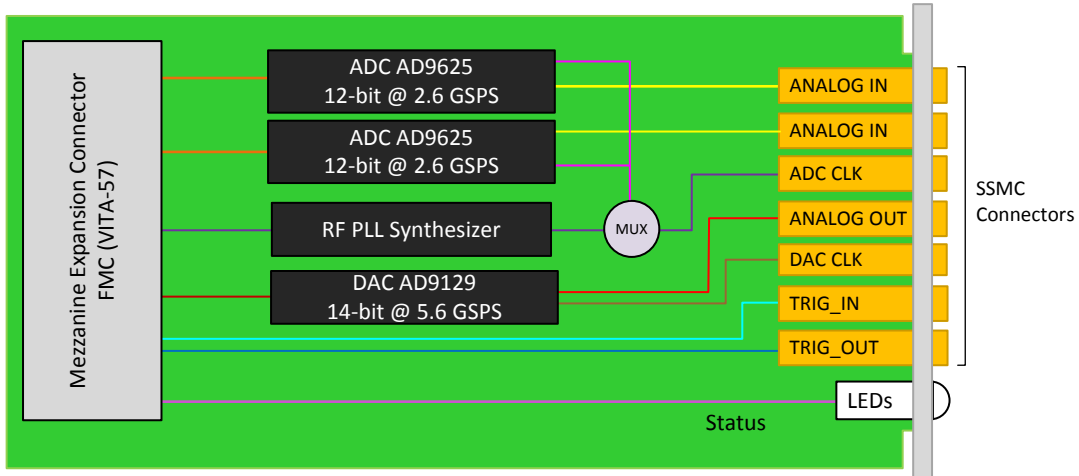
Mezzanine Expansion Connector
FMC (VITA-57)

ADC AD9625
12-bit @ 2.6 GSPS

ADC AD9625
12-bit @ 2.6 GSPS

RF PLL Synthesizer

MUX

DAC AD9129
14-bit @ 5.6 GSPS

ANALOG IN
ANALOG IN
ADC CLK
ANALOG OUT
DAC CLK
TRIG_IN
TRIG_OUT

SSMC
Connectors

LEDs

Status